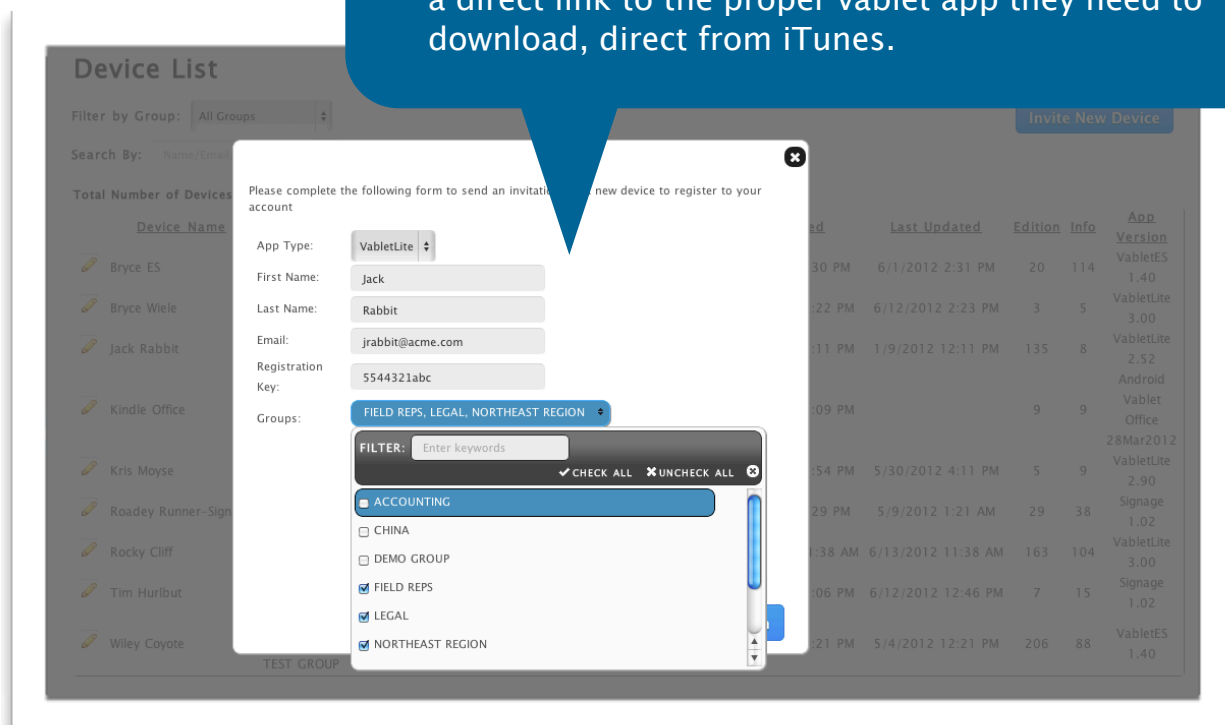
a direct link to the proper Vablet app they need to download, direct from iTunes.

Device List

Filter by Group: All Groups

Invite New Device

Search By: Name/Emai

Total Number of Devices

| Device Name | | ed | Last Updated | Edition | Info | App Version |
|---|---|---|---|---|---|---|
| Bryce ES | | 30 PM | 6/1/2012 2:31 PM | 20 | 114 | VabletES 1.40 |
| Bryce Wiele | | 22 PM | 6/12/2012 2:23 PM | 3 | 5 | VabletLite 3.00 |
| Jack Rabbit | | 11 PM | 1/9/2012 12:11 PM | 135 | 8 | VabletLite 2.52 |
| Kindle Office | | 09 PM | | 9 | 9 | Android Vablet Office 28Mar2012 |
| Kris Moyse | | 54 PM | 5/30/2012 4:11 PM | 5 | 9 | VabletLite 2.90 |
| Roadey Runner-Sign | | 29 PM | 5/9/2012 1:21 AM | 29 | 38 | Signage 1.02 |
| Rocky Cliff | | 1:38 AM | 6/13/2012 11:38 AM | 163 | 104 | VabletLite 3.00 |
| Tim Hurlbut | | 06 PM | 6/12/2012 12:46 PM | 7 | 15 | Signage 1.02 |
| Wiley Coyote | TEST GROUP | 21 PM | 5/4/2012 12:21 PM | 206 | 88 | VabletES 1.40 |

Please complete the following form to send an invitation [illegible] new device to register to your account

App Type: VabletLite
First Name: Jack
Last Name: Rabbit
Email: jrabbit@acme.com
Registration Key: 5544321abc
Groups: FIELD REPS, LEGAL, NORTHEAST REGION

FILTER: Enter keywords
CHECK ALL UNCHECK ALL
ACCOUNTING
CHINA
DEMO GROUP
FIELD REPS
LEGAL
NORTHEAST REGION